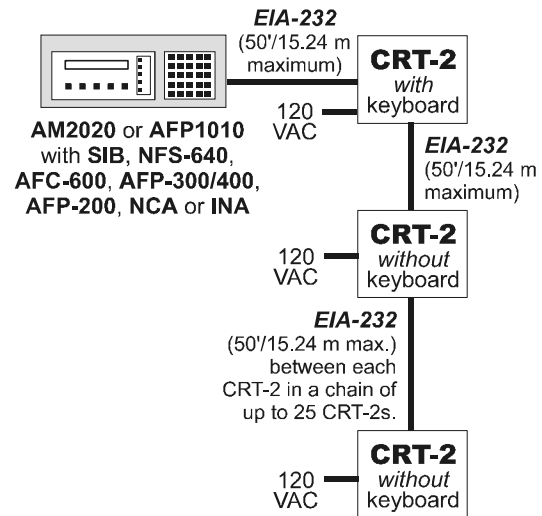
EIA-232
(50'/15.24 m maximum)

CRT-2
with
keyboard

120 VAC

AM2020 or AFP1010 with SIB, NFS-640, AFC-600, AFP-300/400, AFP-200, NCA or INA

EIA-232
(50'/15.24 m maximum)

120 VAC

CRT-2
without
keyboard

EIA-232
(50'/15.24 m max.) between each CRT-2 in a chain of up to 25 CRT-2s.

120 VAC

CRT-2
without
keyboard